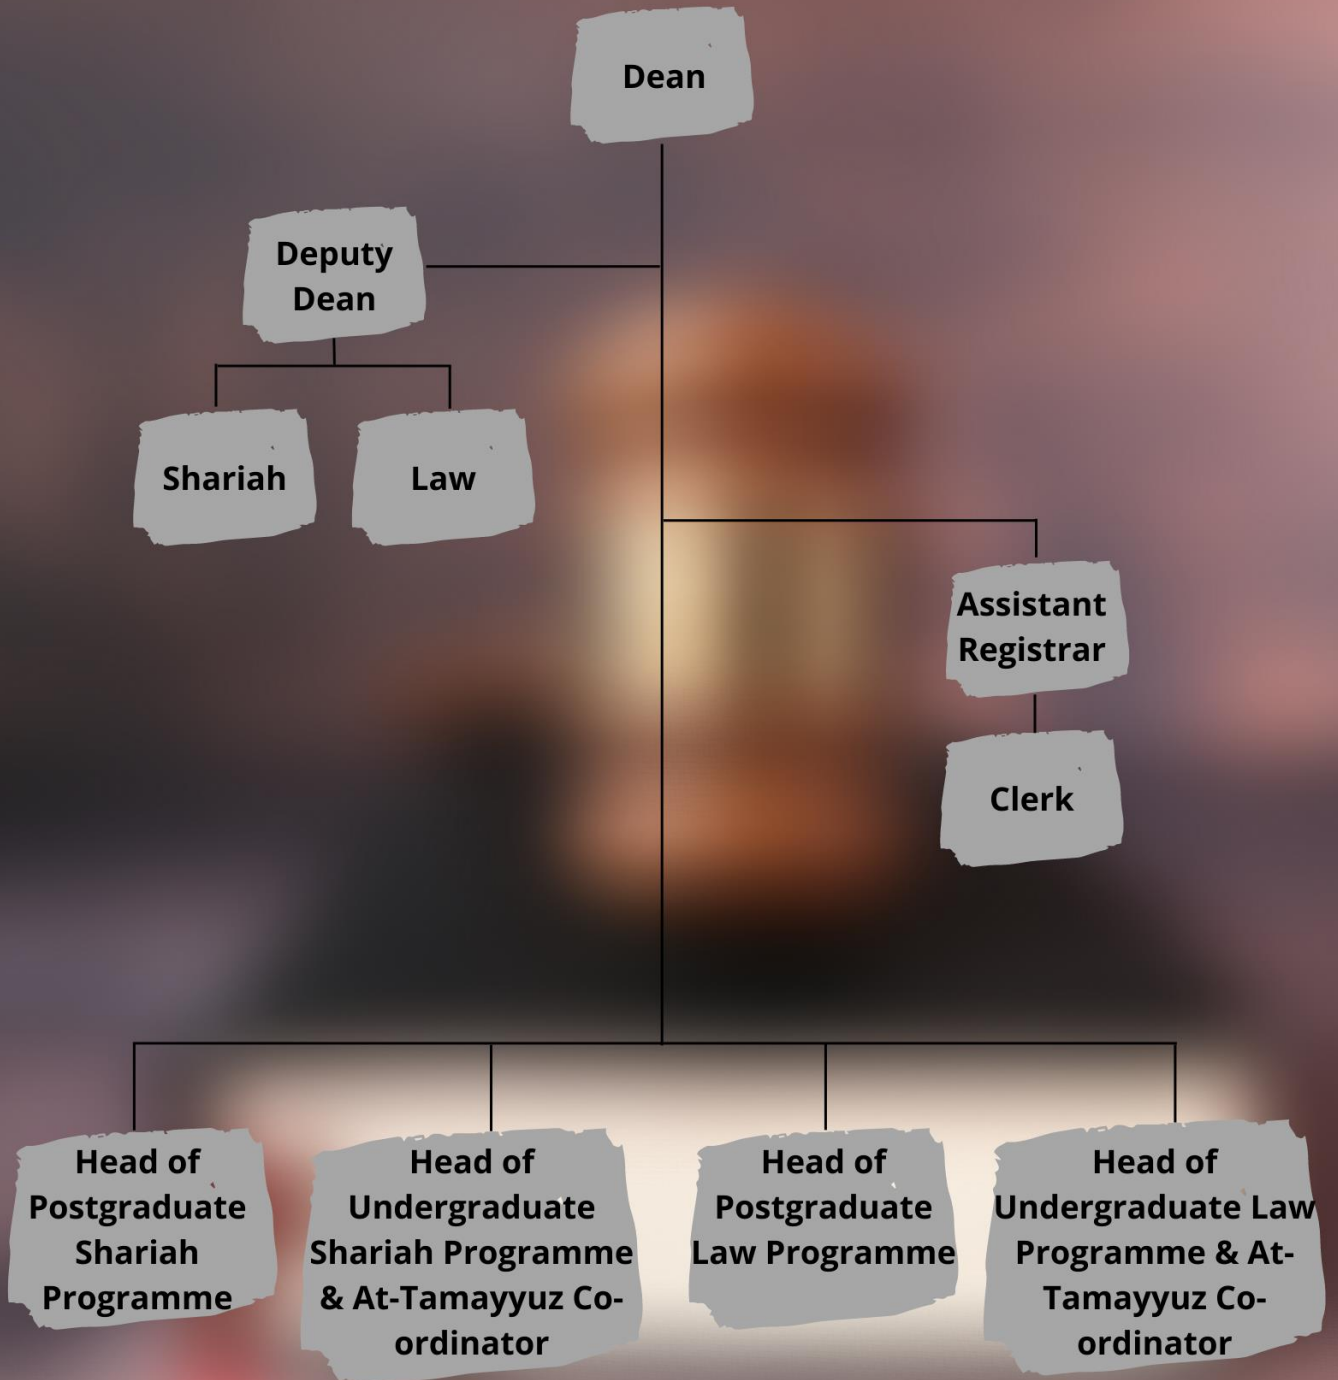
Dean

Deputy Dean

Shariah

Law

Assistant Registrar

Clerk

Head of Postgraduate Shariah Programme

Head of Undergraduate Shariah Programme & At-Tamayyuz Co-ordinator

Head of Postgraduate Law Programme

Head of Undergraduate Law Programme & At-Tamayyuz Co-ordinator